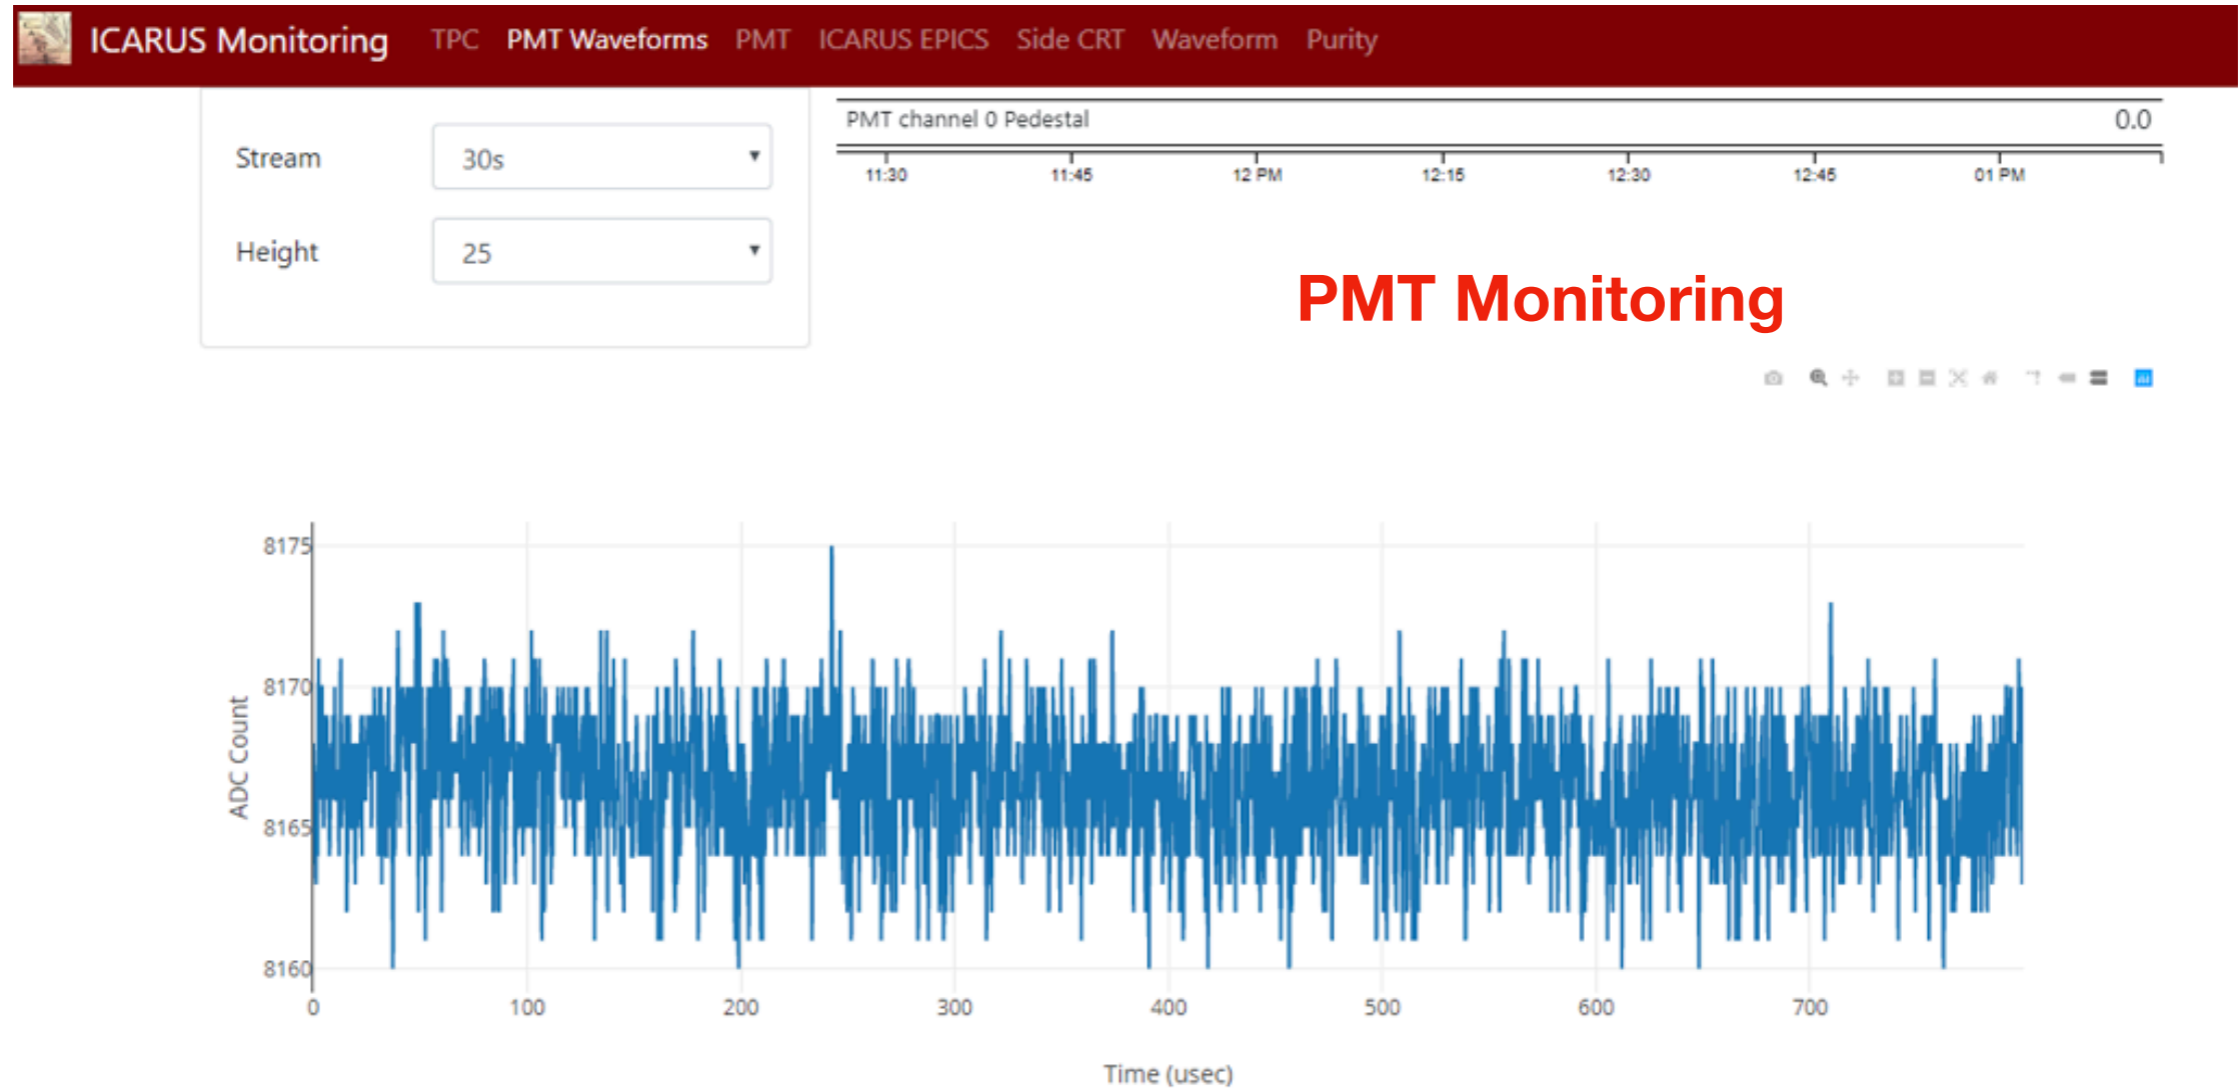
ICARUS Monitoring TPC PMT Waveforms PMT ICARUS EPICS Side CRT Waveform Purity

Stream 30s

Height 25

PMT channel 0 Pedestal 0.0

11:30 11:45 12 PM 12:15 12:30 12:45 01 PM

PMT Monitoring

ADC Count

8175
8170
8165
8160

0 100 200 300 400 500 600 700

Time (usec)